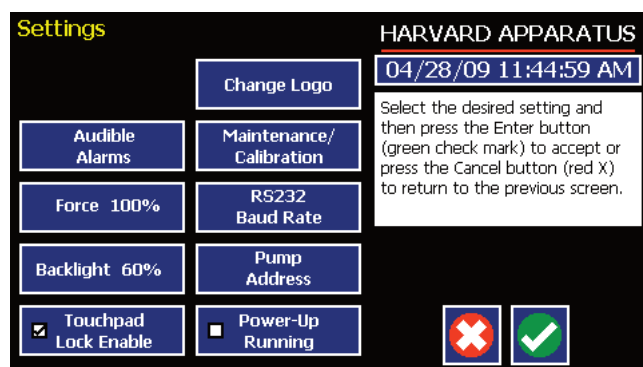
Settings

HARVARD APPARATUS

04/28/09 11:44:59 AM

Change Logo

Select the desired setting and then press the Enter button (green check mark) to accept or press the Cancel button (red X) to return to the previous screen.

Audible Alarms

Maintenance/ Calibration

Force 100%

RS232 Baud Rate

Backlight 60%

Pump Address

☑ Touchpad Lock Enable

☐ Power-Up Running